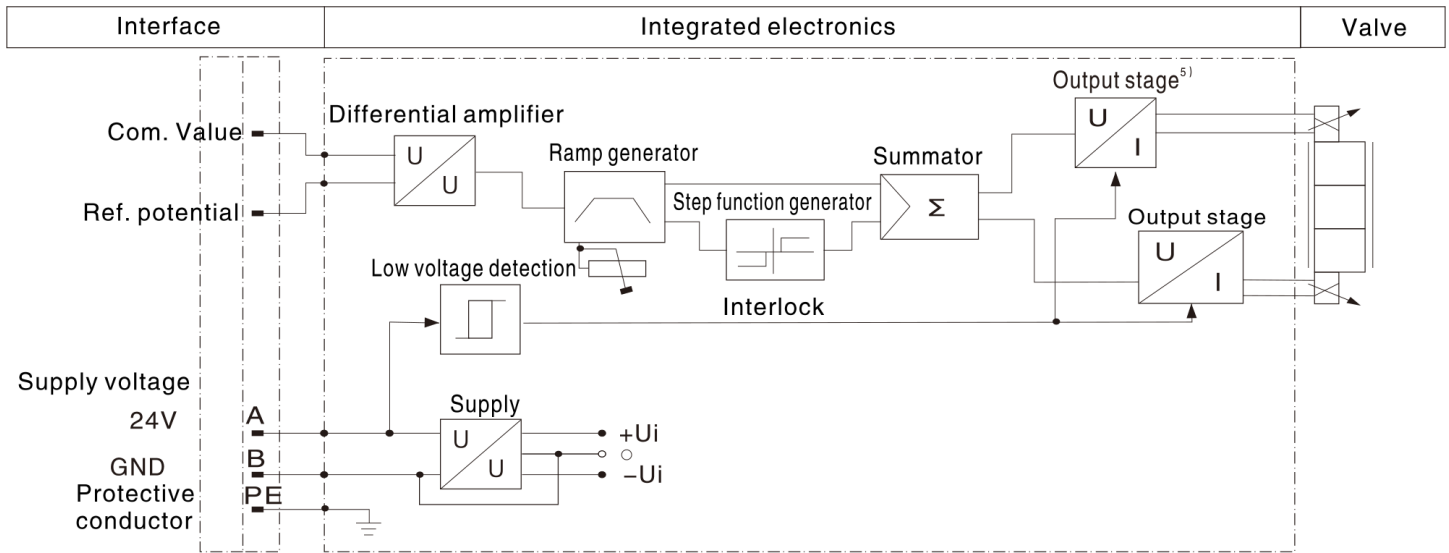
Interface

Integrated electronics

Valve

Com. Value

Ref. potential

Differential amplifier

U

U

Ramp generator

Step function generator

Summator

Σ

Output stage$^{5)}$

U

I

Output stage

U

I

Low voltage detection

Interlock

Supply voltage

24V

A

GND

B

Protective conductor

PE

Supply

U

U

+Ui

−Ui